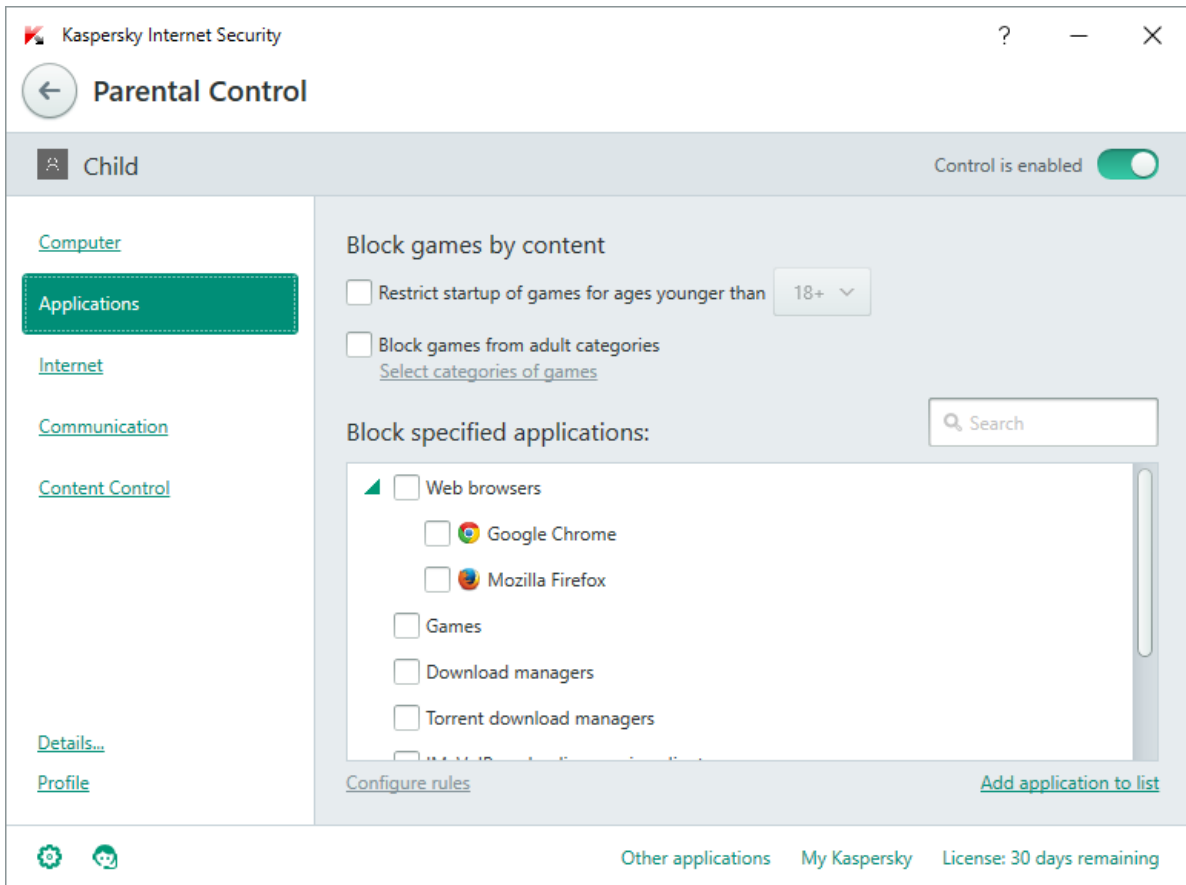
Kaspersky Internet Security

? — ✕

Parental Control

Child

Control is enabled

Computer

Applications

Internet

Communication

Content Control

Details...

Profile

Block games by content

Restrict startup of games for ages younger than 18+

Block games from adult categories

Select categories of games

Block specified applications:

Search

Web browsers

Google Chrome

Mozilla Firefox

Games

Download managers

Torrent download managers

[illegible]

Configure rules

Add application to list

Other applications My Kaspersky License: 30 days remaining